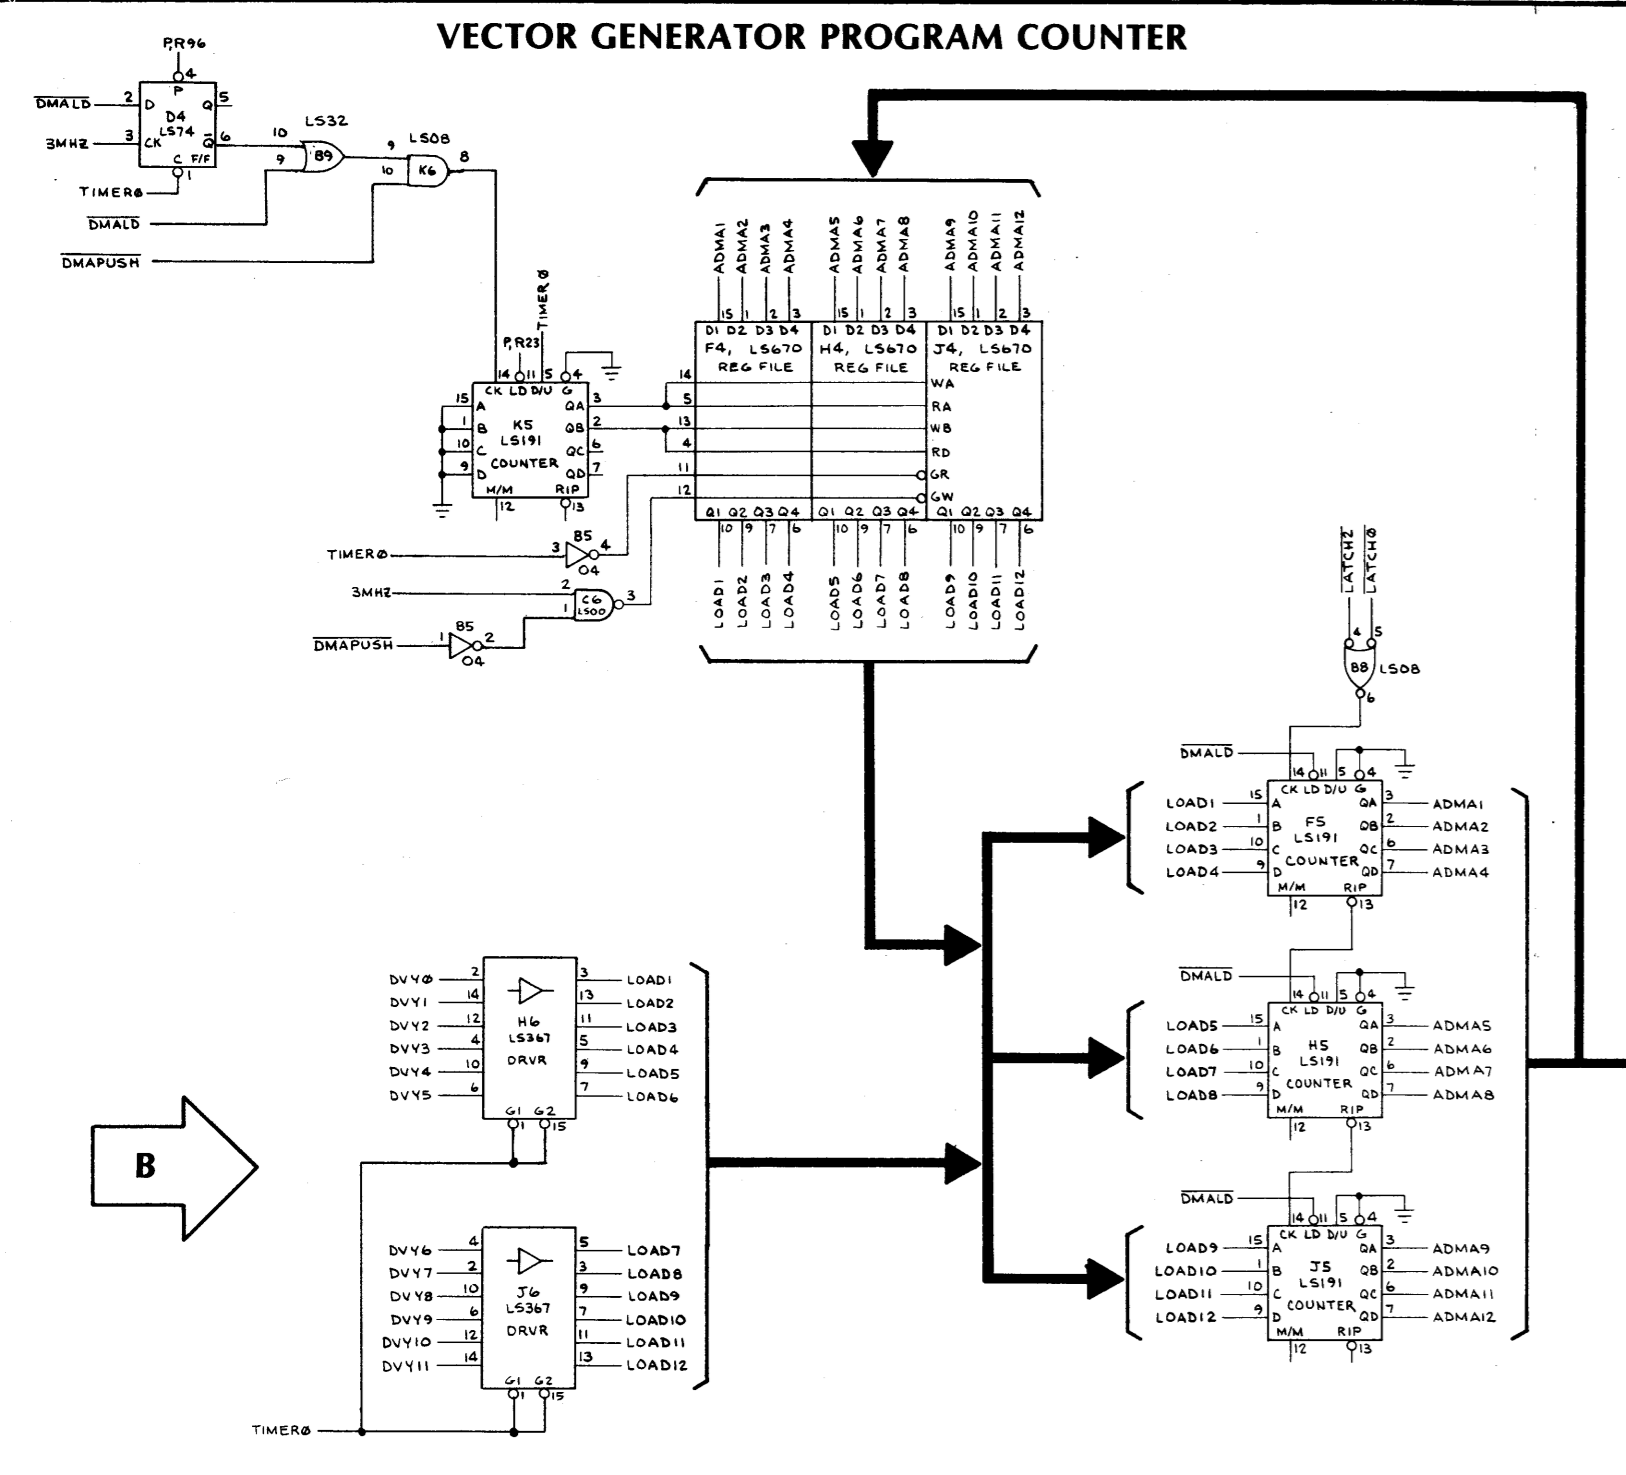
VECTOR GENERATOR PROGRAM COUNTER

P,R96
4
$\overline{DMALD}$ 2 D P Q 5
D4
LS74
3MHZ 3 CK $\overline{Q}$ 6
C F/F
TIMER0 1
10 LS32
9 B9
9 LS08
10 K6 8
$\overline{DMALD}$
$\overline{DMAPUSH}$

TIMER0
P,R23
14 11 5 4
CK LD D/U G
15 A QA 3
1 B K5 QB 2
10 C LS191 QC 6
9 D COUNTER QD 7
M/M RIP
12 13

TIMER0 3 B5 4 O4
3MHZ 2 C6 LS00 3
1
$\overline{DMAPUSH}$ 1 B5 2 O4

ADMA1 ADMA2 ADMA3 ADMA4
15 1 2 3
D1 D2 D3 D4
F4, LS670
REG FILE
ADMA5 ADMA6 ADMA7 ADMA8
15 1 2 3
D1 D2 D3 D4
H4, LS670
REG FILE
ADMA9 ADMA10 ADMA11 ADMA12
15 1 2 3
D1 D2 D3 D4
J4, LS670
REG FILE
14 WA
5 RA
13 WB
4 RD
11 GR
12 GW
Q1 Q2 Q3 Q4
10 9 7 6
LOAD1 LOAD2 LOAD3 LOAD4
Q1 Q2 Q3 Q4
10 9 7 6
LOAD5 LOAD6 LOAD7 LOAD8
Q1 Q2 Q3 Q4
10 9 7 6
LOAD9 LOAD10 LOAD11 LOAD12

$\overline{LATCH2}$ $\overline{LATCH0}$
4 5
B8 LS08
6

$\overline{DMALD}$
14 11 5 4
CK LD D/U G
LOAD1 15 A QA 3 ADMA1
LOAD2 1 B F5 QB 2 ADMA2
LOAD3 10 C LS191 QC 6 ADMA3
LOAD4 9 D COUNTER QD 7 ADMA4
M/M RIP
12 13

$\overline{DMALD}$
14 11 5 4
CK LD D/U G
LOAD5 15 A QA 3 ADMA5
LOAD6 1 B H5 QB 2 ADMA6
LOAD7 10 C LS191 QC 6 ADMA7
LOAD8 9 D COUNTER QD 7 ADMA8
M/M RIP
12 13

$\overline{DMALD}$
14 11 5 4
CK LD D/U G
LOAD9 15 A QA 3 ADMA9
LOAD10 1 B J5 QB 2 ADMA10
LOAD11 10 C LS191 QC 6 ADMA11
LOAD12 9 D COUNTER QD 7 ADMA12
M/M RIP
12 13

DVY0 2 3 LOAD1
DVY1 14 13 LOAD2
DVY2 12 H6 11 LOAD3
DVY3 4 LS367 5 LOAD4
DVY4 10 DRVR 9 LOAD5
DVY5 6 7 LOAD6
G1 G2
1 15

B

DVY6 4 5 LOAD7
DVY7 2 3 LOAD8
DVY8 10 J6 9 LOAD9
DVY9 6 LS367 7 LOAD10
DVY10 12 DRVR 11 LOAD11
DVY11 14 13 LOAD12
G1 G2
1 15
TIMER0